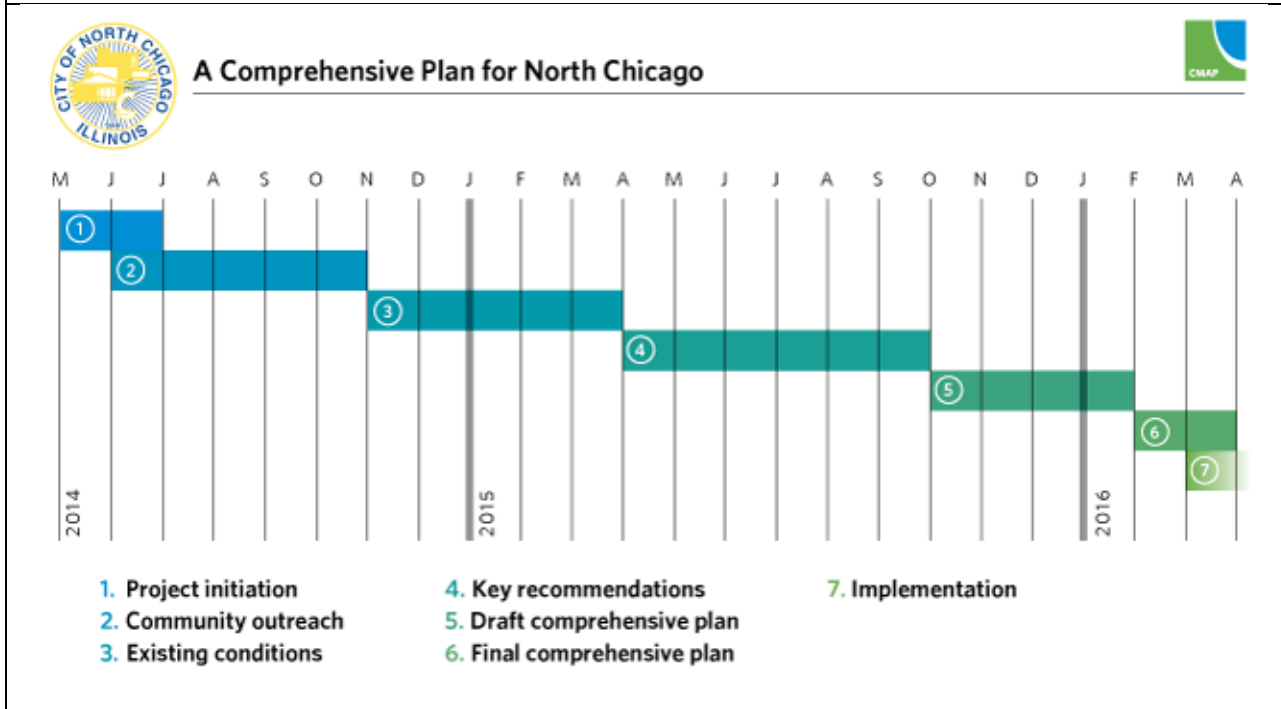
CITY OF NORTH CHICAGO ILLINOIS

A Comprehensive Plan for North Chicago

CMAP

M J J A S O N D J F M A M J J A S O N D J F M A

1
2
3
4
5
6
7

2014
2015
2016

1. Project initiation
2. Community outreach
3. Existing conditions
4. Key recommendations
5. Draft comprehensive plan
6. Final comprehensive plan
7. Implementation